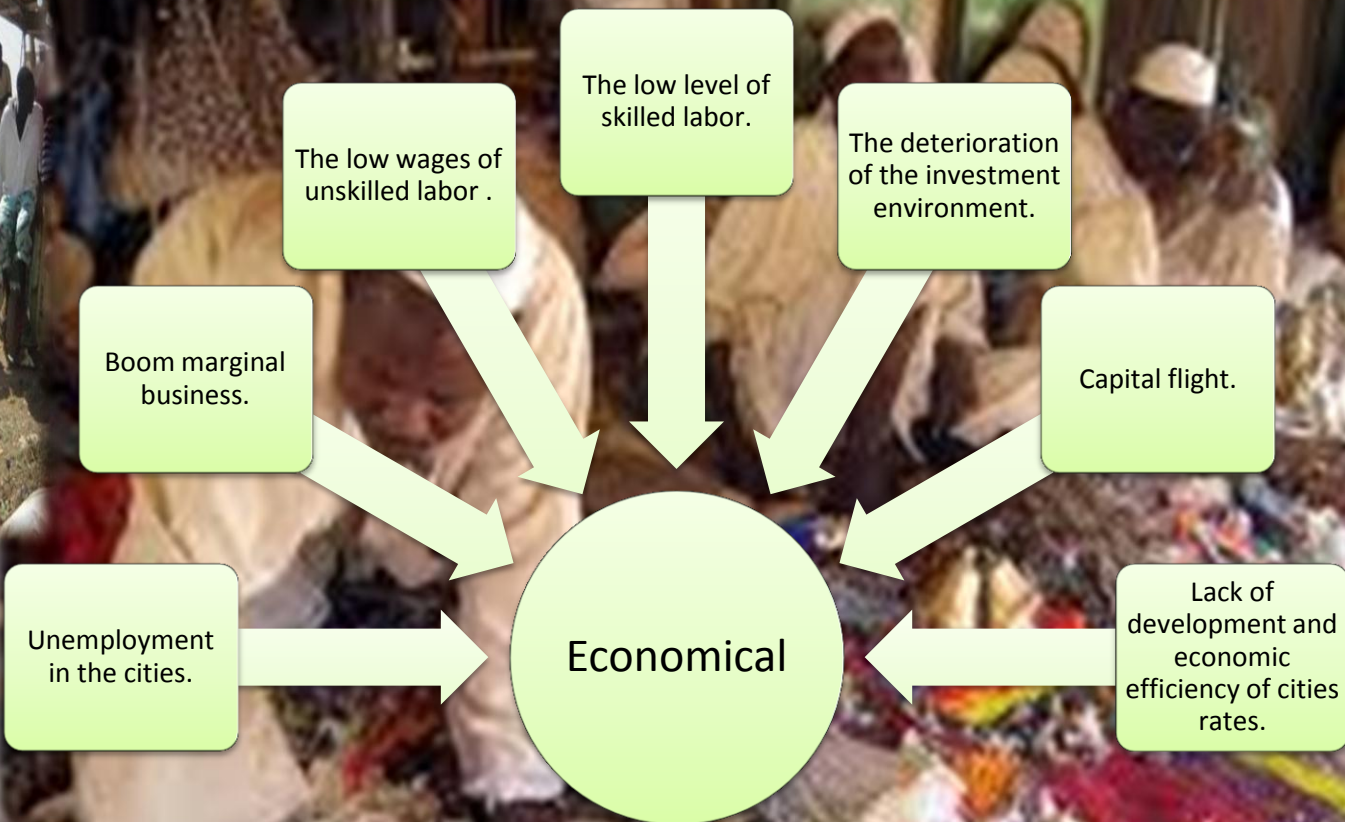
The low level of skilled labor.

The low wages of unskilled labor .

The deterioration of the investment environment.

Boom marginal business.

Capital flight.

Unemployment in the cities.

Economical

Lack of development and economic efficiency of cities rates.